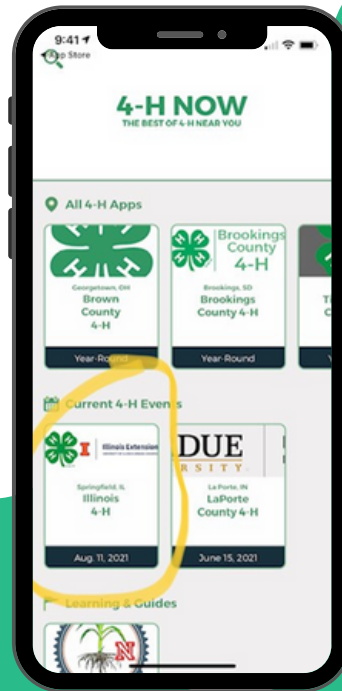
9:41
App Store

4-H NOW
THE BEST OF 4-H NEAR YOU

All 4-H Apps

Georgetown, OH
Brown County 4-H
Year-Round

Brookings County 4-H
Brookings, SD
Brookings County 4-H
Year-Round

Current 4-H Events

Illinois Extension
Springfield, IL
Illinois 4-H
Aug. 11, 2021

DUE
RSITY
LaPorte, IN
LaPorte County 4-H
June 15, 2021

Learning & Guides